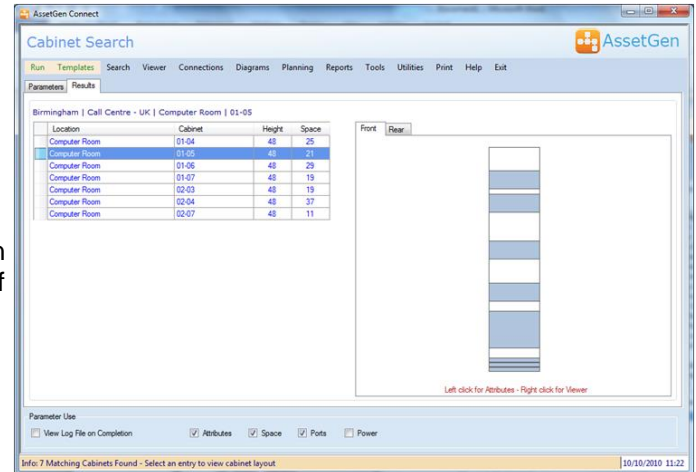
AssetGen Connect

Cabinet Search

AssetGen

Run Templates Search Viewer Connections Diagrams Planning Reports Tools Utilities Print Help Exit

Parameters Results

Birmingham | Call Centre - UK | Computer Room | 01-05

| Location | Cabinet | Height | Space |
|---|---|---|---|
| Computer Room | 01-04 | 48 | 25 |
| Computer Room | 01-05 | 48 | 21 |
| Computer Room | 01-06 | 48 | 29 |
| Computer Room | 01-07 | 48 | 19 |
| Computer Room | 02-03 | 48 | 19 |
| Computer Room | 02-04 | 48 | 37 |
| Computer Room | 02-07 | 48 | 11 |

Front Rear

Left click for Attributes - Right click for Viewer

n
f

Parameter Use

View Log File on Completion Attributes Space Ports Power

Info: 7 Matching Cabinets Found - Select an entry to view cabinet layout

10/10/2010 11:22